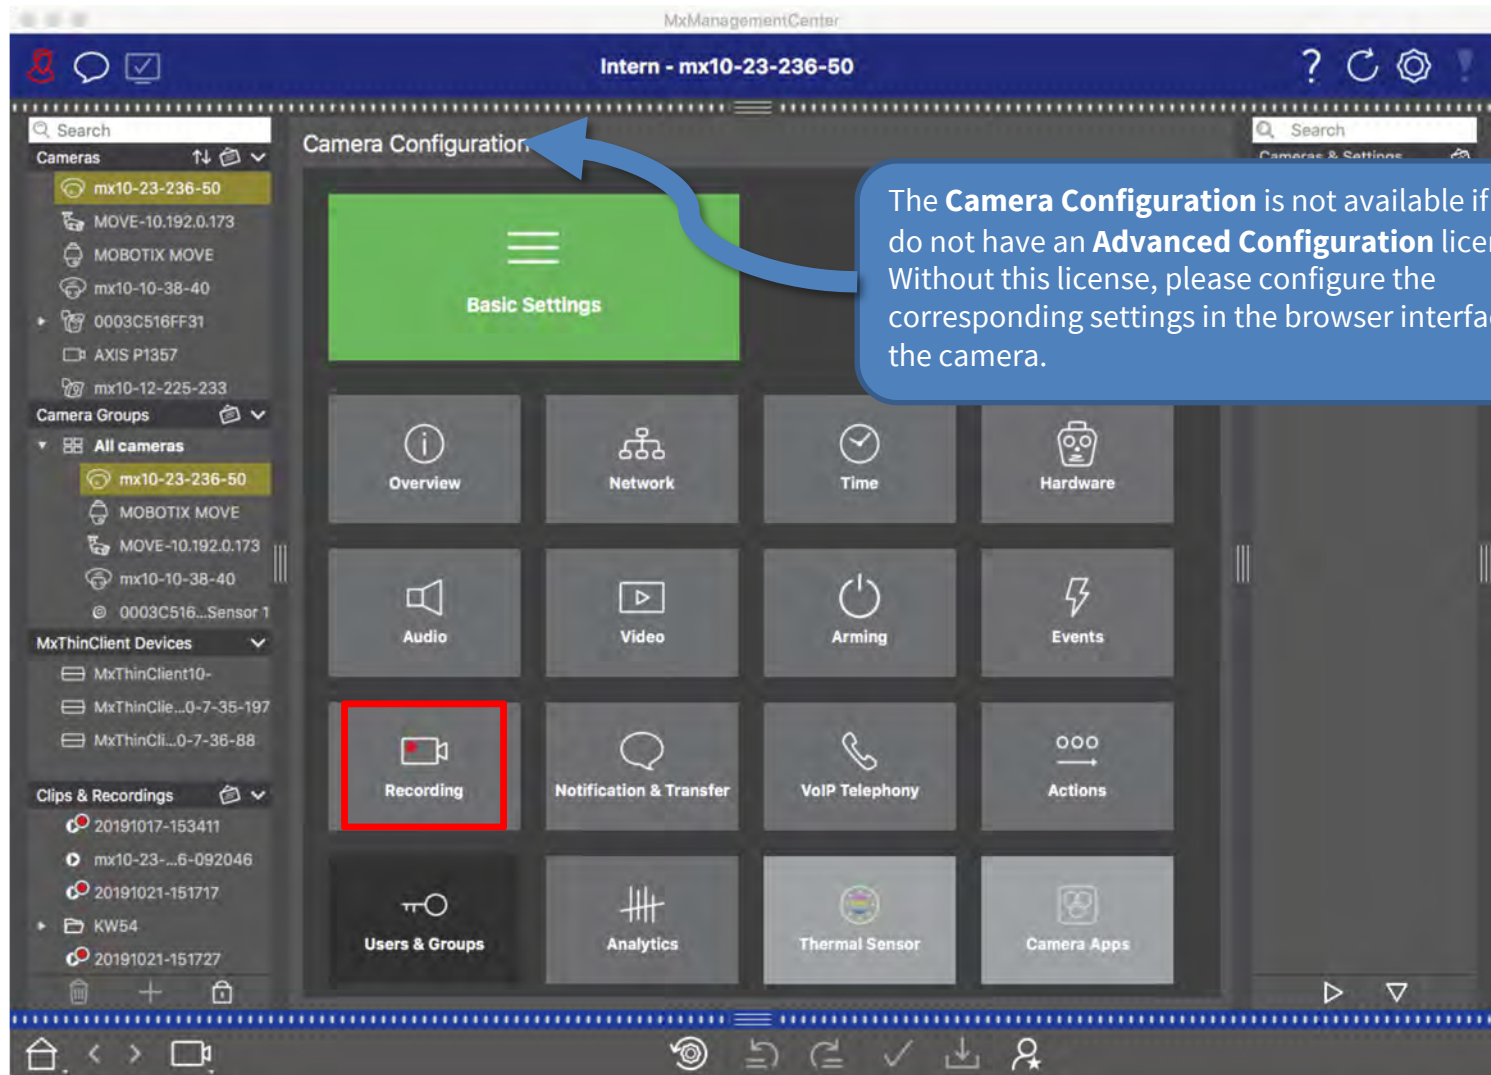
MxManagementCenter

Intern - mx10-23-236-50

Search
Cameras
mx10-23-236-50
MOVE-10.192.0.173
MOBOTIX MOVE
mx10-10-38-40
0003C516FF31
AXIS P1357
mx10-12-225-233
Camera Groups
All cameras
mx10-23-236-50
MOBOTIX MOVE
MOVE-10.192.0.173
mx10-10-38-40
0003C516...Sensor 1
MxThinClient Devices
MxThinClient10-
MxThinClie...0-7-35-197
MxThinCli...0-7-36-88
Clips & Recordings
20191017-153411
mx10-23-...6-092046
20191021-151717
KW54
20191021-151727

Camera Configuration

Basic Settings

Overview
Network
Time
Hardware
Audio
Video
Arming
Events
Recording
Notification & Transfer
VoIP Telephony
Actions
Users & Groups
Analytics
Thermal Sensor
Camera Apps

Search
Cameras & Settings

The **Camera Configuration** is not available if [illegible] do not have an **Advanced Configuration** lice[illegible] Without this license, please configure the corresponding settings in the browser interfa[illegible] the camera.